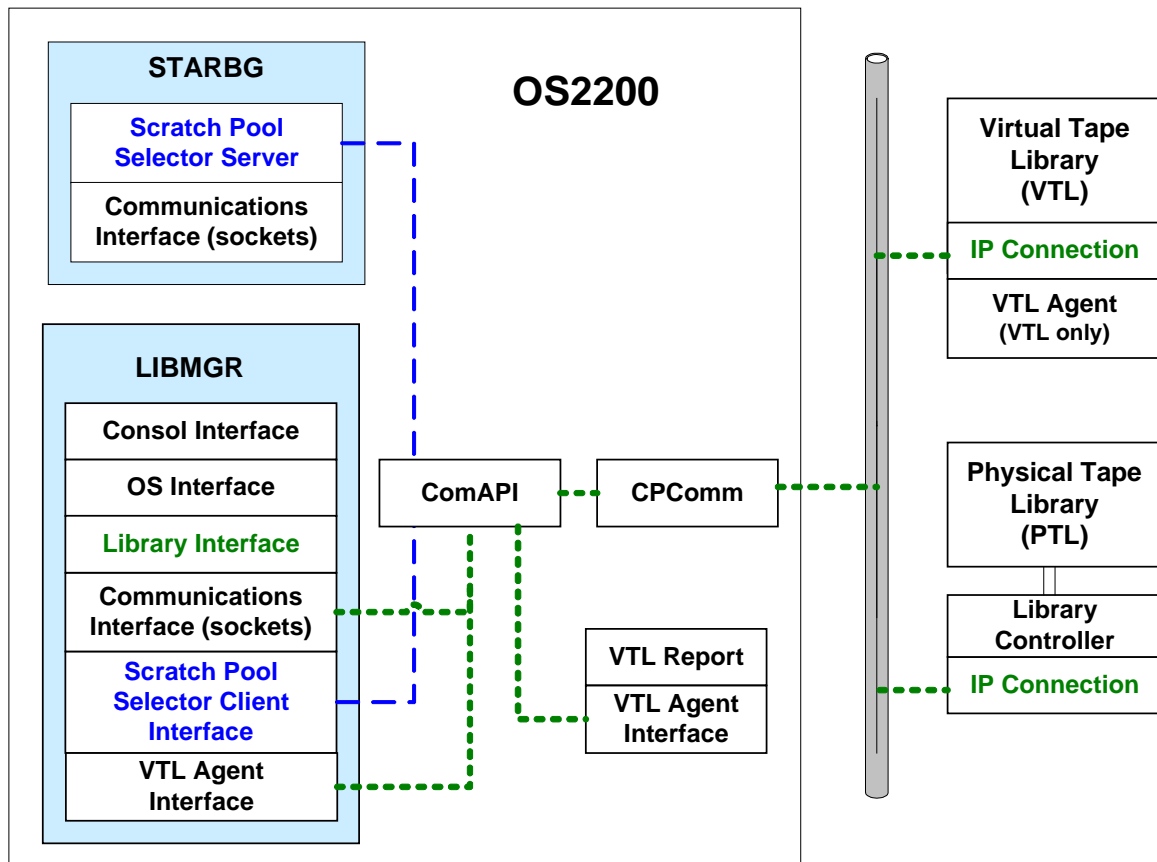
STARBG

Scratch Pool Selector Server

Communications Interface (sockets)

OS2200

LIBMGR

Consol Interface

OS Interface

Library Interface

Communications Interface (sockets)

Scratch Pool Selector Client Interface

VTL Agent Interface

ComAPI

CPComm

VTL Report

VTL Agent Interface

Virtual Tape Library (VTL)

IP Connection

VTL Agent
(VTL only)

Physical Tape Library (PTL)

Library Controller

IP Connection